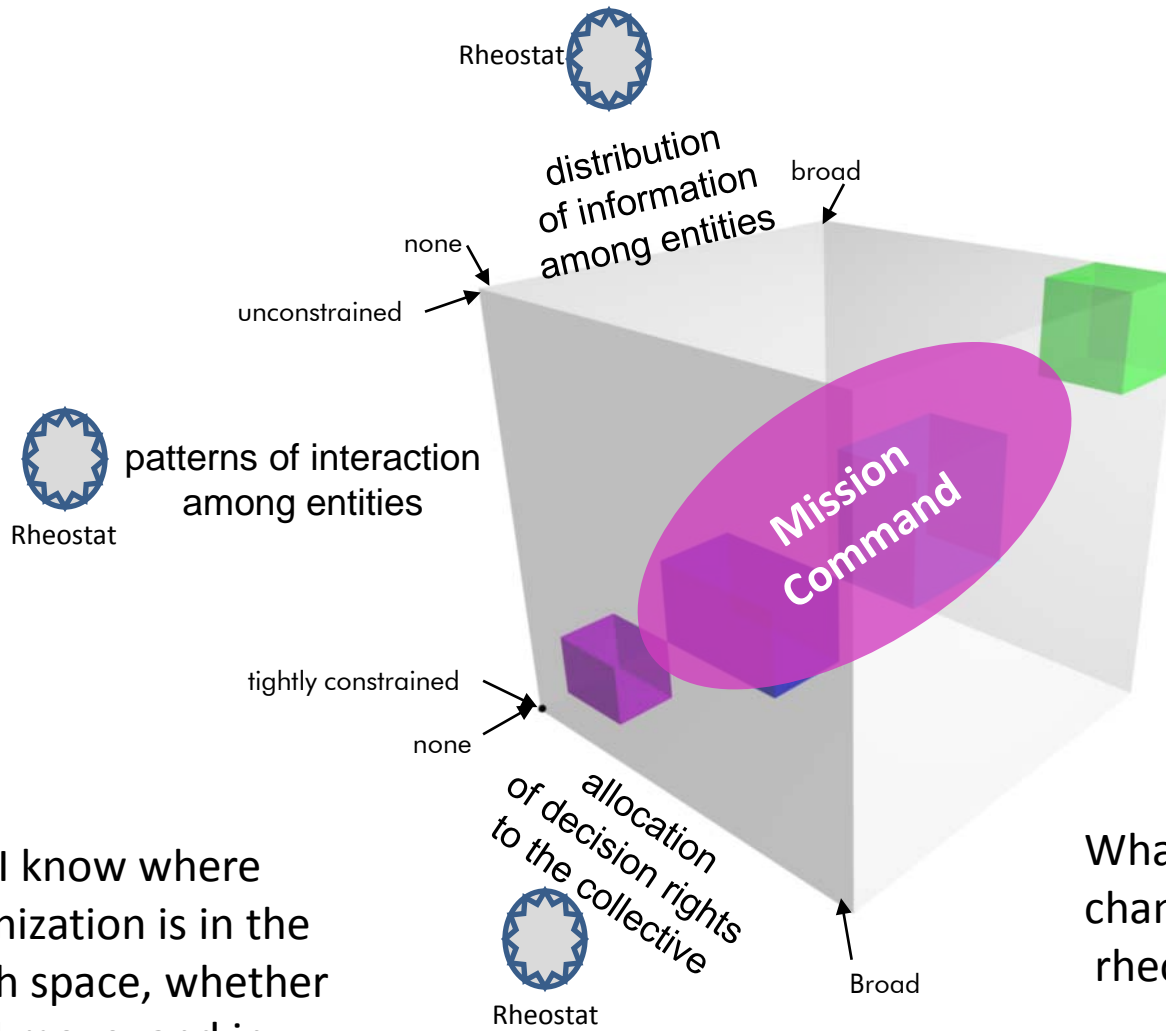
Rheostat

distribution of information among entities

broad

none

unconstrained

Rheostat

patterns of interaction among entities

Mission Command

tightly constrained

none

allocation of decision rights to the collective

Rheostat

Broad

I know where
nization is in the
h space, whether

Wha
char
rhe